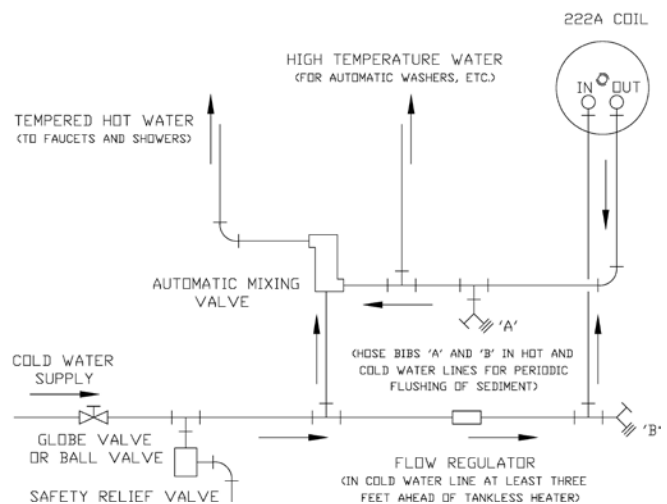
222A COIL

IN OUT

HIGH TEMPERATURE WATER
(FOR AUTOMATIC WASHERS, ETC.)

TEMPERED HOT WATER
(TO FAUCETS AND SHOWERS)

AUTOMATIC MIXING VALVE

'A'

(HOSE BIBS 'A' AND 'B' IN HOT AND COLD WATER LINES FOR PERIODIC FLUSHING OF SEDIMENT)

COLD WATER SUPPLY

'B'

GLOBE VALVE OR BALL VALVE

SAFETY RELIEF VALVE

FLOW REGULATOR
(IN COLD WATER LINE AT LEAST THREE FEET AHEAD OF TANKLESS HEATER)